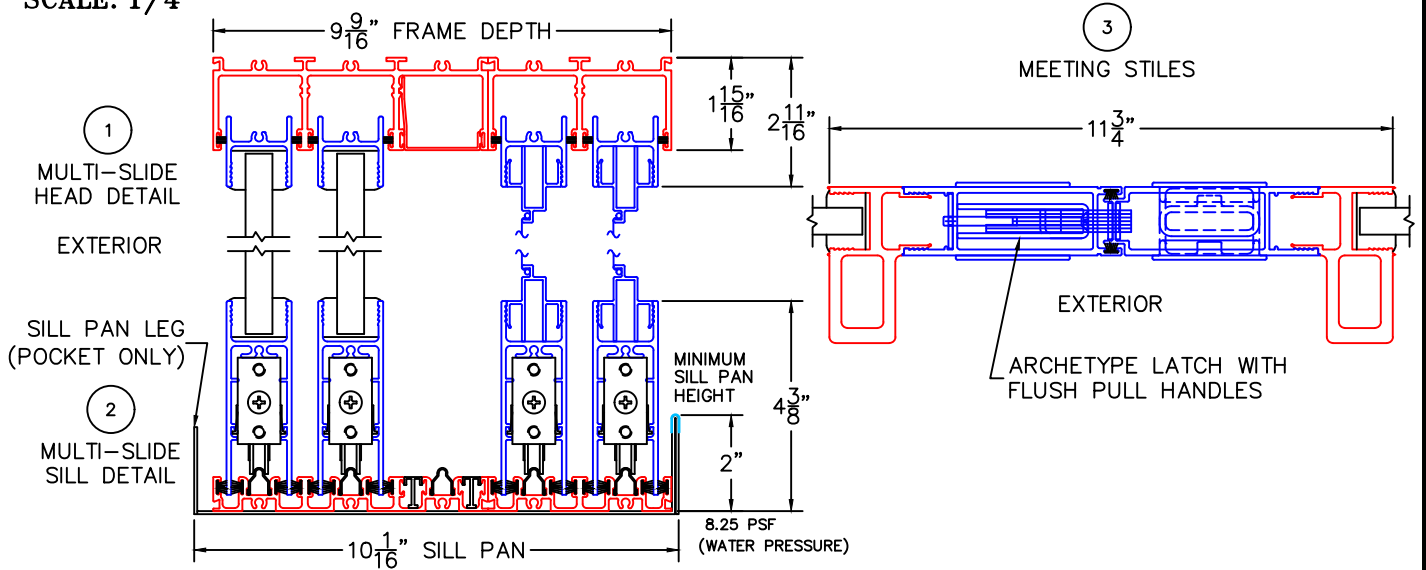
SCALE: 1/4

$9\frac{9}{16}$" FRAME DEPTH

$1\frac{15}{16}$"

$2\frac{11}{16}$"

1
MULTI-SLIDE HEAD DETAIL

EXTERIOR

SILL PAN LEG (POCKET ONLY)

2
MULTI-SLIDE SILL DETAIL

MINIMUM SILL PAN HEIGHT

2"

$4\frac{3}{8}$"

8.25 PSF (WATER PRESSURE)

$10\frac{1}{16}$" SILL PAN

3
MEETING STILES

$11\frac{3}{4}$"

EXTERIOR

ARCHETYPE LATCH WITH FLUSH PULL HANDLES